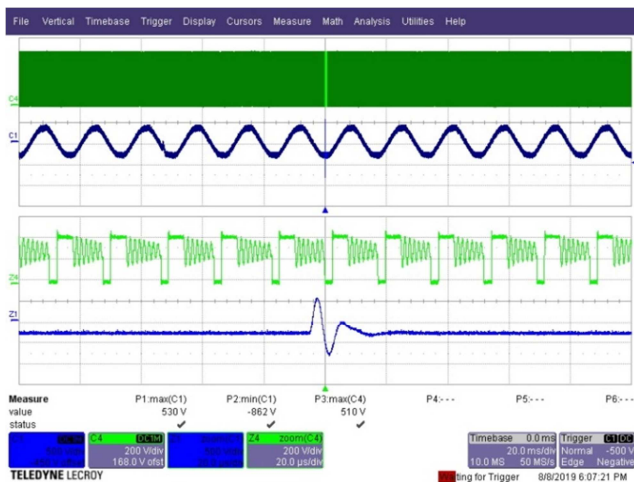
File Vertical Timebase Trigger Display Cursors Measure Math Analysis Utilities Help

C4

C1

Z4

Z1

| Measure | P1:max(C1) | P2:min(C1) | P3:max(C4) | P4:- - - | P5:- - - | P6:- - - |
|---|---|---|---|---|---|---|
| value | 530 V | -862 V | 510 V | | | |
| status | ✔ | ✔ | ✔ | | | |

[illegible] DC1M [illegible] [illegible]

C4 DC1M 200 V/div 168.0 V ofst

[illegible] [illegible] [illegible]

Z4 zoom(C4) 200 V/div 20.0 µs/div

Timebase 0.0 ms 20.0 ms/div 10.0 MS 50 MS/s

Trigger C1 DC Normal -500 V Edge Negative

TELEDYNE LECROY

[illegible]ting for Trigger 8/8/2019 6:07:21 PM